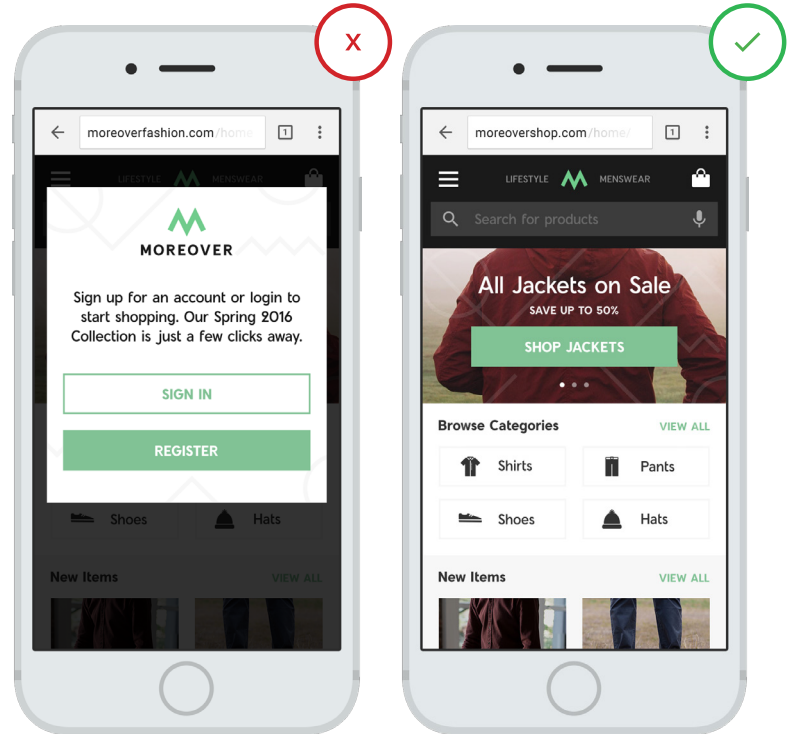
X

moreoverfashion.com/home

1

LIFESTYLE MENSWEAR

MOREOVER

Sign up for an account or login to start shopping. Our Spring 2016 Collection is just a few clicks away.

SIGN IN

REGISTER

Shoes

Hats

New Items

VIEW ALL

✓

moreovershop.com/home/

1

LIFESTYLE MENSWEAR

Search for products

All Jackets on Sale

SAVE UP TO 50%

SHOP JACKETS

Browse Categories

VIEW ALL

Shirts

Pants

Shoes

Hats

New Items

VIEW ALL